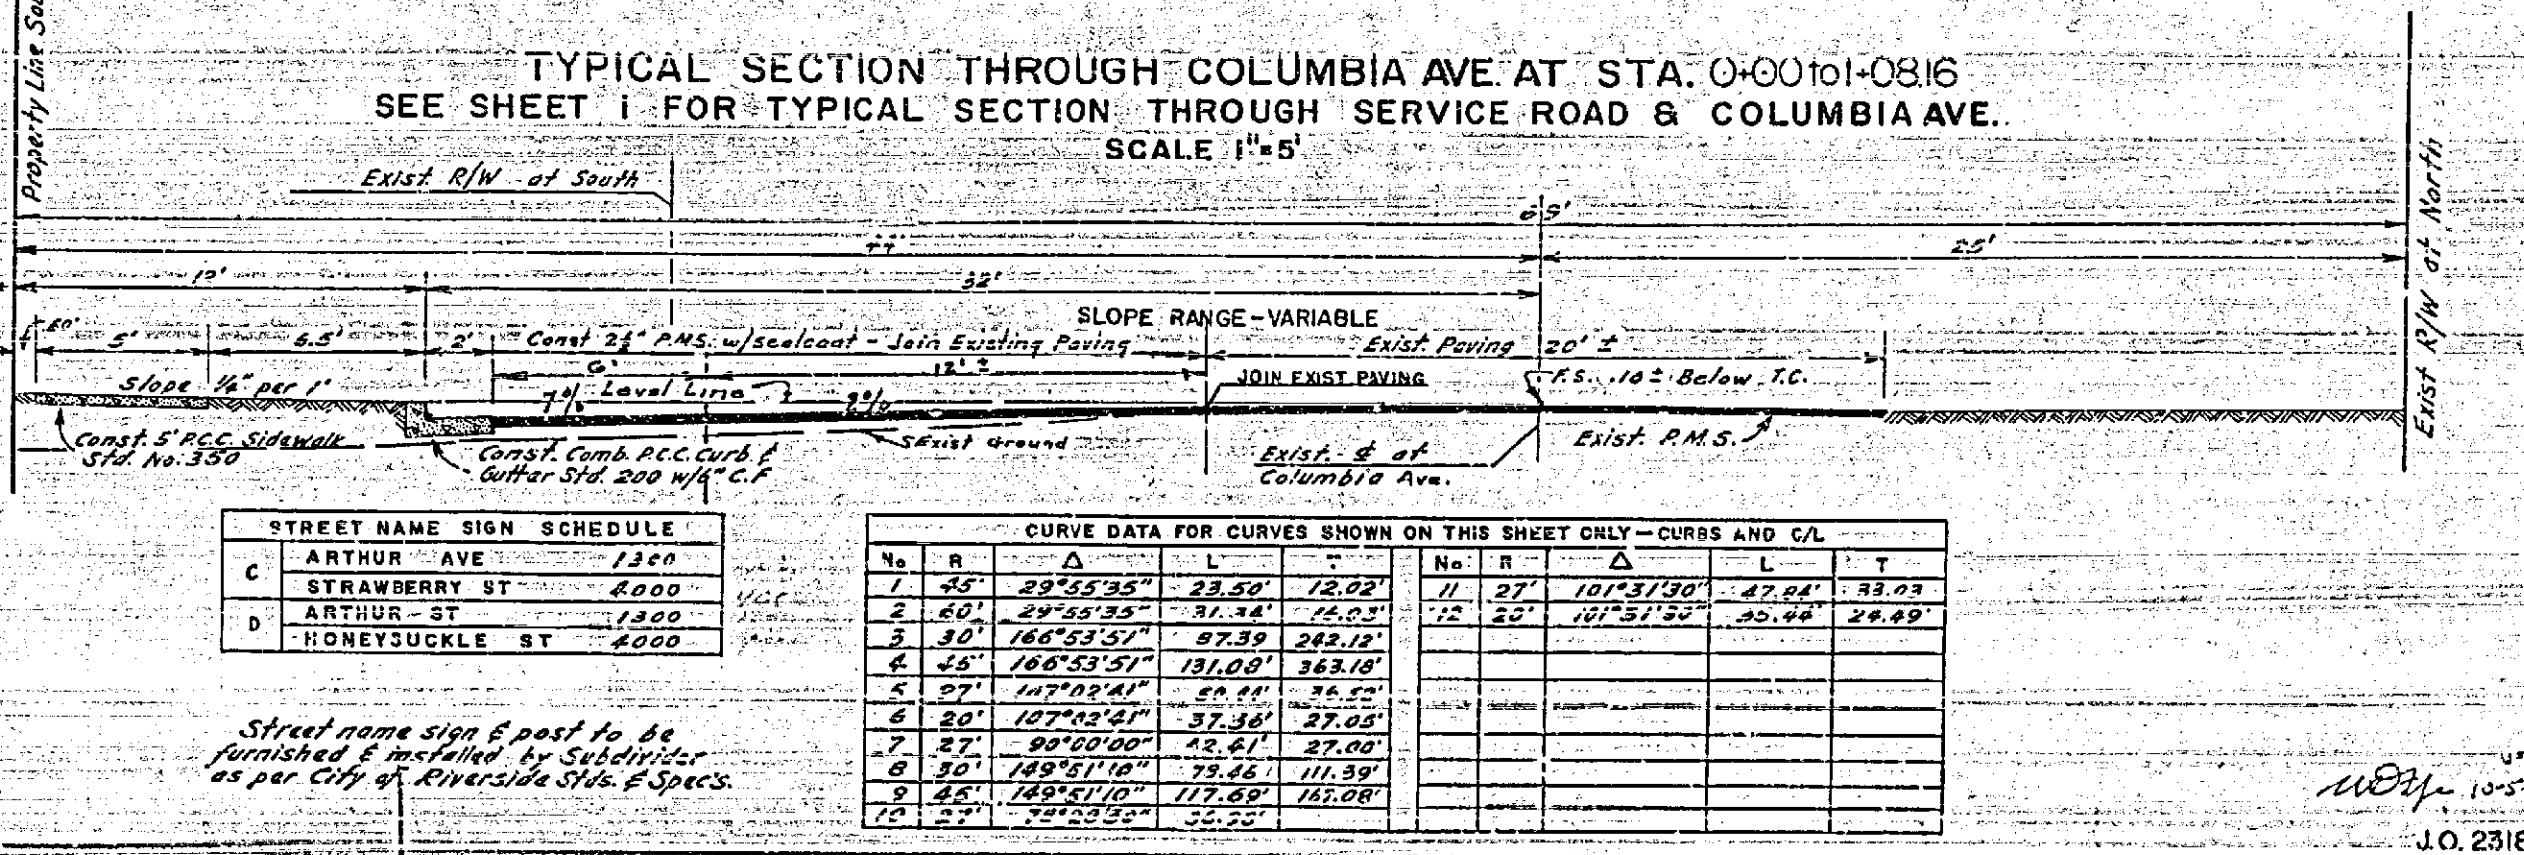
Property Line So

TYPICAL SECTION THROUGH COLUMBIA AVE. AT STA. 0+00 to 1+08.16
SEE SHEET 1 FOR TYPICAL SECTION THROUGH SERVICE ROAD & COLUMBIA AVE.
SCALE 1"=5'

Exist. R/W at South

℄ 5'

44'

25'

12'

32'

SLOPE RANGE - VARIABLE

.50' 5' 5.5' 2' Const 2½" P.M.S. w/sealcoat - Join Existing Paving Exist. Paving 20' ±

Slope ¼" per 1'

6' 12' ±

JOIN EXIST PAVING

F.S. .10± Below T.C.

7% Level Line 9%

Const. 5' P.C.C. Sidewalk Std. No. 350

Const. Comb. P.C.C. Curb & Gutter Std. 200 w/6" C.F.

S Exist Ground

Exist. ℄ at Columbia Ave.

Exist. P.M.S.

Exist R/W at North

| STREET NAME SIGN SCHEDULE | | |
|---|---|---|
| C | ARTHUR AVE | 1300 |
| | STRAWBERRY ST | 4000 |
| D | ARTHUR ST | 1300 |
| | HONEYSUCKLE ST | 4000 |

Street name sign & post to be furnished & installed by Subdivider as per City of Riverside Stds. & Spec's.

CURVE DATA FOR CURVES SHOWN ON THIS SHEET ONLY — CURBS AND C/L

| No | R | Δ | L | T | No | R | Δ | L | T |
|---|---|---|---|---|---|---|---|---|---|
| 1 | 45' | 29°55'35" | 23.50' | 12.02' | 11 | 27' | 101°31'30" | 47.84' | 33.03 |
| 2 | 60' | 29°55'35" | 31.34' | 16.03' | 12 | 20' | 101°51'30" | 35.44' | 24.49' |
| 3 | 30' | 166°53'51" | 87.39 | 242.12' | | | | | |
| 4 | 45' | 166°53'51" | 131.09' | 363.18' | | | | | |
| 5 | 27' | 107°02'41" | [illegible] | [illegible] | | | | | |
| 6 | 20' | 107°02'41" | 37.36' | 27.05' | | | | | |
| 7 | 27' | 90°00'00" | 42.41' | 27.00' | | | | | |
| 8 | 30' | 149°51'10" | 78.46 | 111.39' | | | | | |
| 9 | 45' | 149°51'10" | 117.69' | 167.08' | | | | | |
| 10 | 27' | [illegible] | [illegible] | | | | | | |

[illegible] 10-5

J.O. 2316